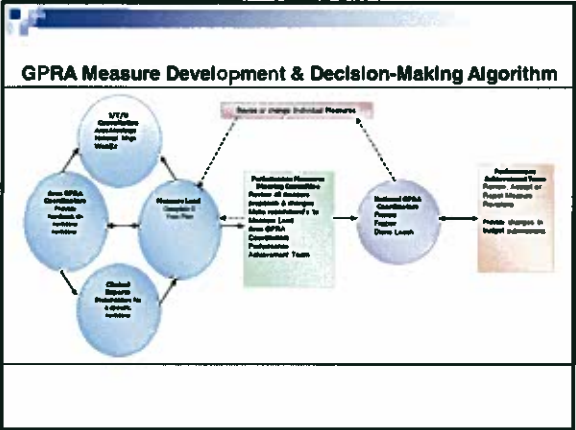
GPRA Measure Development & Decision-Making Algorithm

I/T/U Coordinators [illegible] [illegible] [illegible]

Area GPRA Coordinators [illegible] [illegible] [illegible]

Measure Lead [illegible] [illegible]

Clinical Experts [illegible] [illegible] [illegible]

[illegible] or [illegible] Individual Measures

Performance Measures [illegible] Committee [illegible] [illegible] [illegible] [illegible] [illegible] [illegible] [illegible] Measure Lead Area GPRA Coordinators Performance Achievement Team

National GPRA Coordinators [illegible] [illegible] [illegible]

Performance Achievement Team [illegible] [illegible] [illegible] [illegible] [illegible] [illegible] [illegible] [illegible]